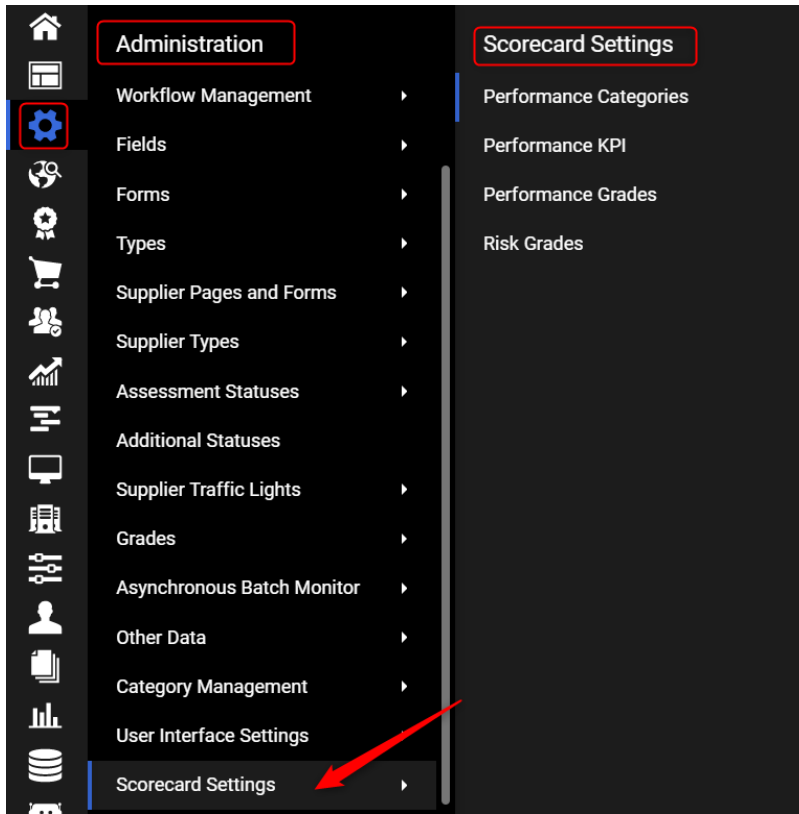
Administration

Workflow Management

Fields

Forms

Types

Supplier Pages and Forms

Supplier Types

Assessment Statuses

Additional Statuses

Supplier Traffic Lights

Grades

Asynchronous Batch Monitor

Other Data

Category Management

User Interface Settings

Scorecard Settings

Scorecard Settings

Performance Categories

Performance KPI

Performance Grades

Risk Grades